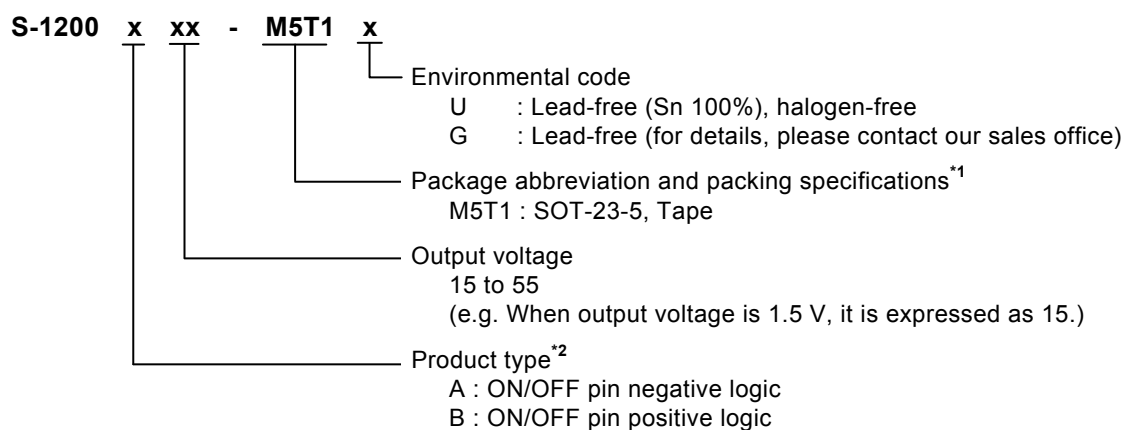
S-1200 x xx - M5T1 x

Environmental code
U : Lead-free (Sn 100%), halogen-free
G : Lead-free (for details, please contact our sales office)

Package abbreviation and packing specifications$^{*1}$
M5T1 : SOT-23-5, Tape

Output voltage
15 to 55
(e.g. When output voltage is 1.5 V, it is expressed as 15.)

Product type$^{*2}$
A : ON/OFF pin negative logic
B : ON/OFF pin positive logic